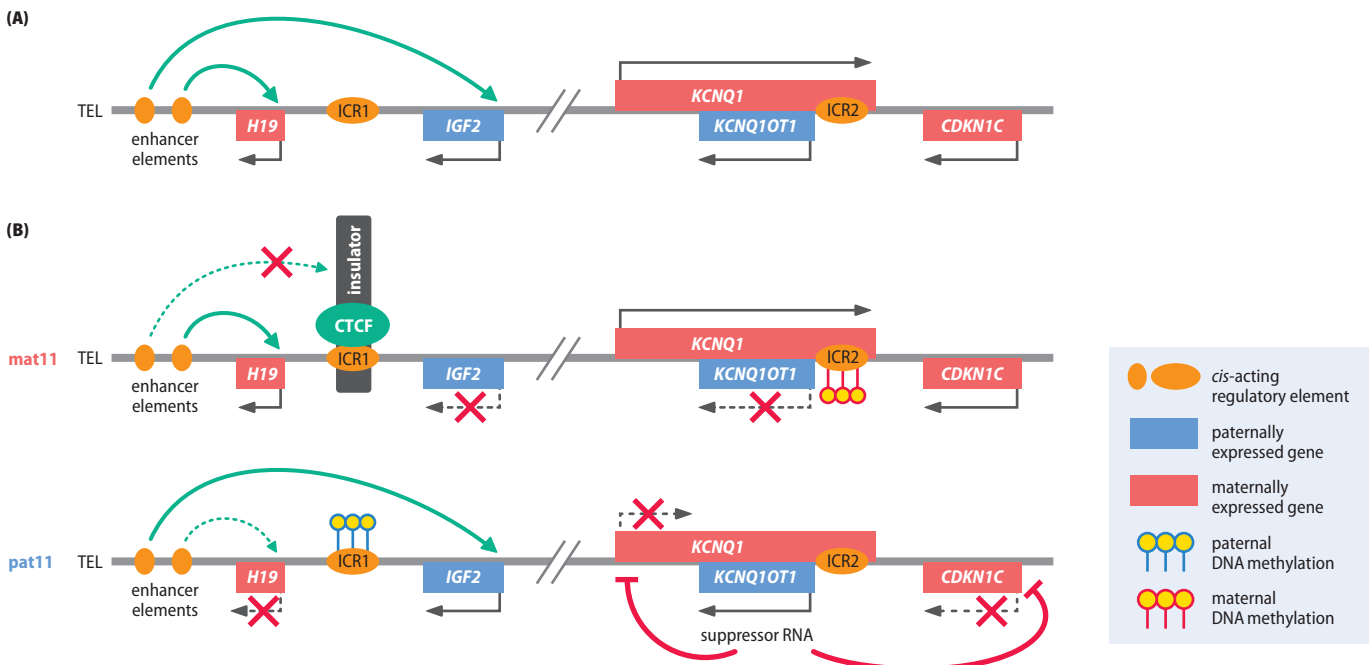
(A)

TEL

enhancer elements

H19

ICR1

IGF2

KCNQ1

KCNQ1OT1

ICR2

CDKN1C

(B)

insulator

CTCF

mat11

TEL

enhancer elements

H19

ICR1

IGF2

KCNQ1

KCNQ1OT1

ICR2

CDKN1C

pat11

TEL

enhancer elements

H19

ICR1

IGF2

KCNQ1

KCNQ1OT1

ICR2

CDKN1C

suppressor RNA

*cis*-acting regulatory element

paternally expressed gene

maternally expressed gene

paternal DNA methylation

maternal DNA methylation